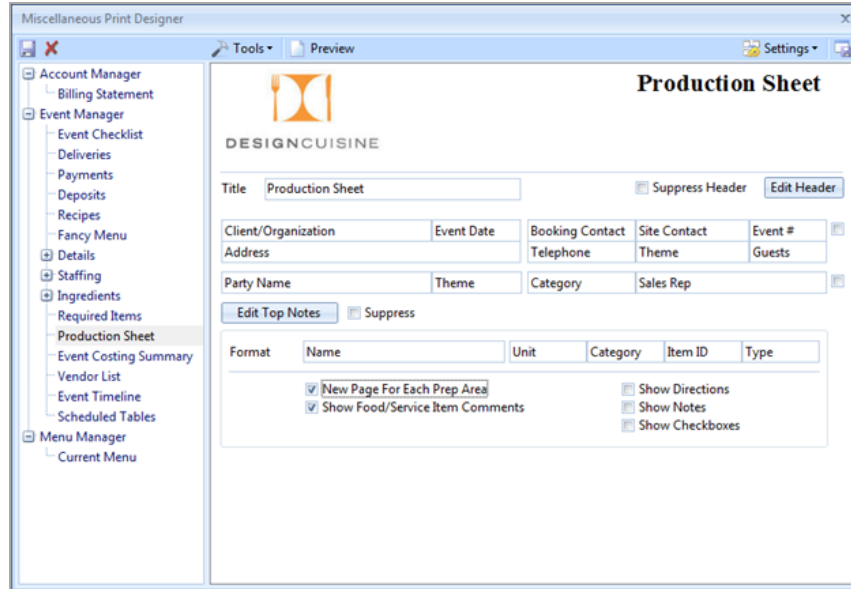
Miscellaneous Print Designer

Tools ▾ Preview Settings ▾

Account Manager
Billing Statement
Event Manager
Event Checklist
Deliveries
Payments
Deposits
Recipes
Fancy Menu
Details
Staffing
Ingredients
Required Items
Production Sheet
Event Costing Summary
Vendor List
Event Timeline
Scheduled Tables
Menu Manager
Current Menu

DESIGNCUISINE

Production Sheet

Title Production Sheet
Suppress Header
Edit Header

| Client/Organization | Event Date |
|---|---|
| Address | |

| Booking Contact | Site Contact | Event # |
|---|---|---|
| Telephone | Theme | Guests |

| Party Name | Theme |
|---|---|

| Category | Sales Rep |
|---|---|

Edit Top Notes
Suppress

Format
| Name | Unit | Category | Item ID | Type |
|---|---|---|---|---|

New Page For Each Prep Area
Show Food/Service Item Comments
Show Directions
Show Notes
Show Checkboxes